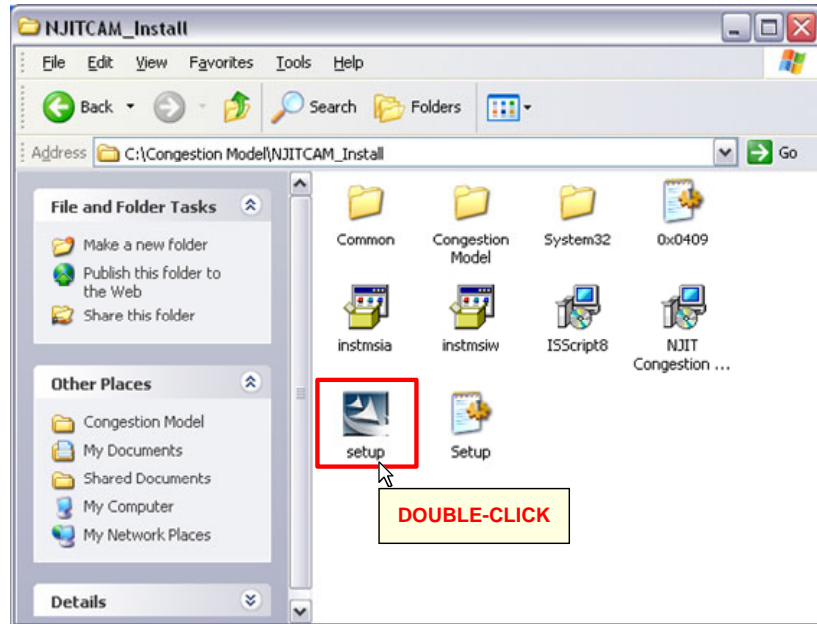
NJITCAM_Install

File Edit View Favorites Tools Help

Back Search Folders

Address C:\Congestion Model\NJITCAM_Install Go

File and Folder Tasks

Make a new folder
Publish this folder to the Web
Share this folder

Other Places

Congestion Model
My Documents
Shared Documents
My Computer
My Network Places

Details

Common
Congestion Model
System32
0x0409
instmsia
instmsiw
ISScript8
NJIT Congestion ...
setup
Setup

DOUBLE-CLICK